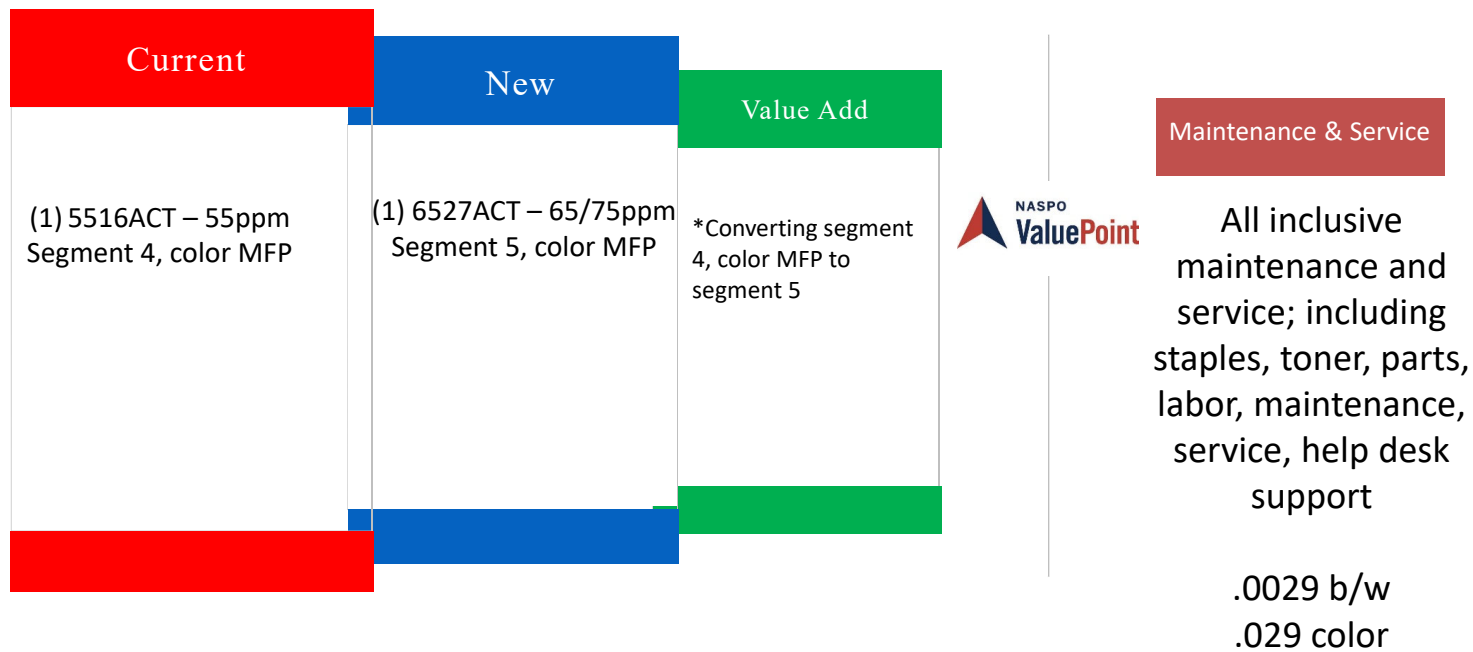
Current

(1) 5516ACT – 55ppm
Segment 4, color MFP

New

(1) 6527ACT – 65/75ppm
Segment 5, color MFP

Value Add

*Converting segment 4, color MFP to segment 5

NASPO ValuePoint

Maintenance & Service

All inclusive maintenance and service; including staples, toner, parts, labor, maintenance, service, help desk support

.0029 b/w
.029 color